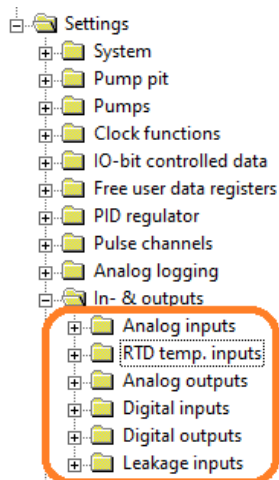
Settings
System
Pump pit
Pumps
Clock functions
IO-bit controlled data
Free user data registers
PID regulator
Pulse channels
Analog logging
In- & outputs
Analog inputs
RTD temp. inputs
Analog outputs
Digital inputs
Digital outputs
Leakage inputs